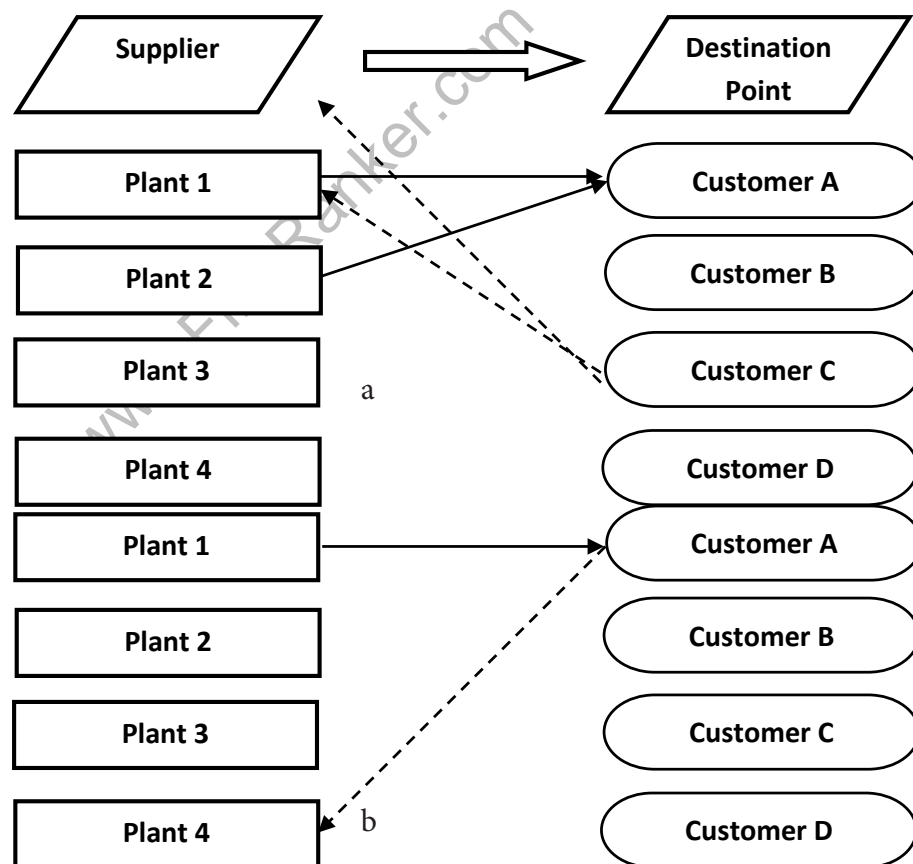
Supplier

Destination Point

www.EnggRanker.com

Plant 1

Customer A

Plant 2

Customer B

Plant 3

a

Customer C

Plant 4

Customer D

Plant 1

Customer A

Plant 2

Customer B

Plant 3

Customer C

Plant 4

b

Customer D